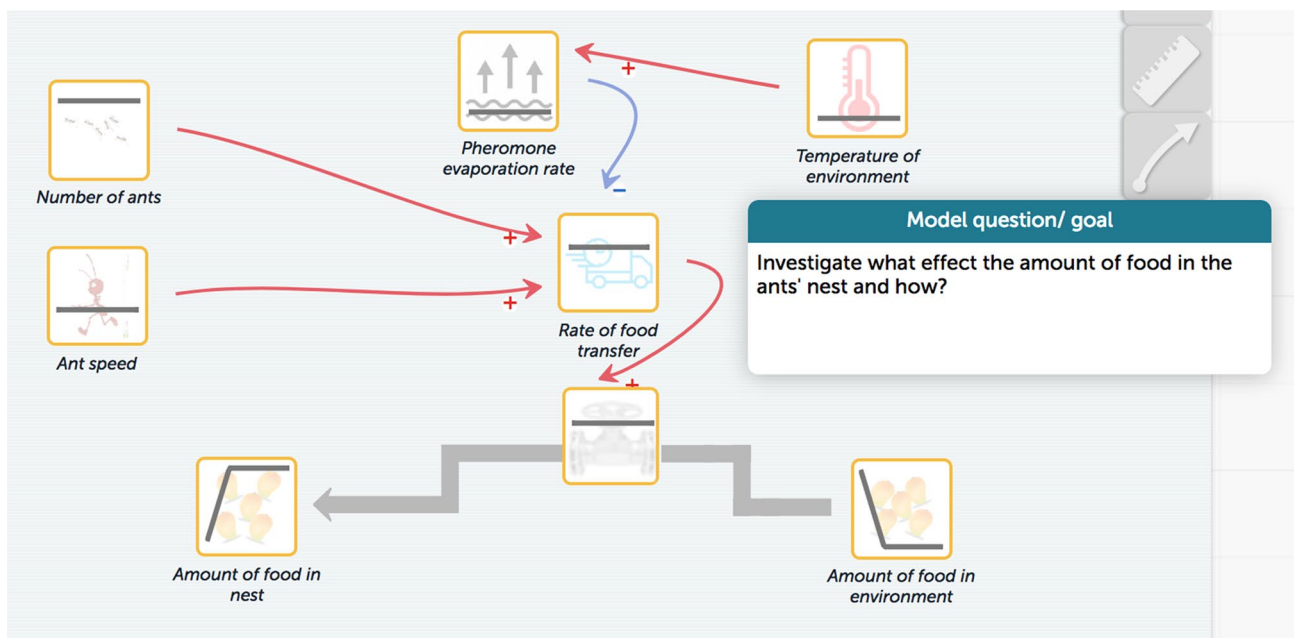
Pheromone evaporation rate

+

−

Temperature of environment

Number of ants

+

Rate of food transfer

+

Ant speed

+

Model question/ goal

Investigate what effect the amount of food in the ants' nest and how?

Amount of food in nest

Amount of food in environment